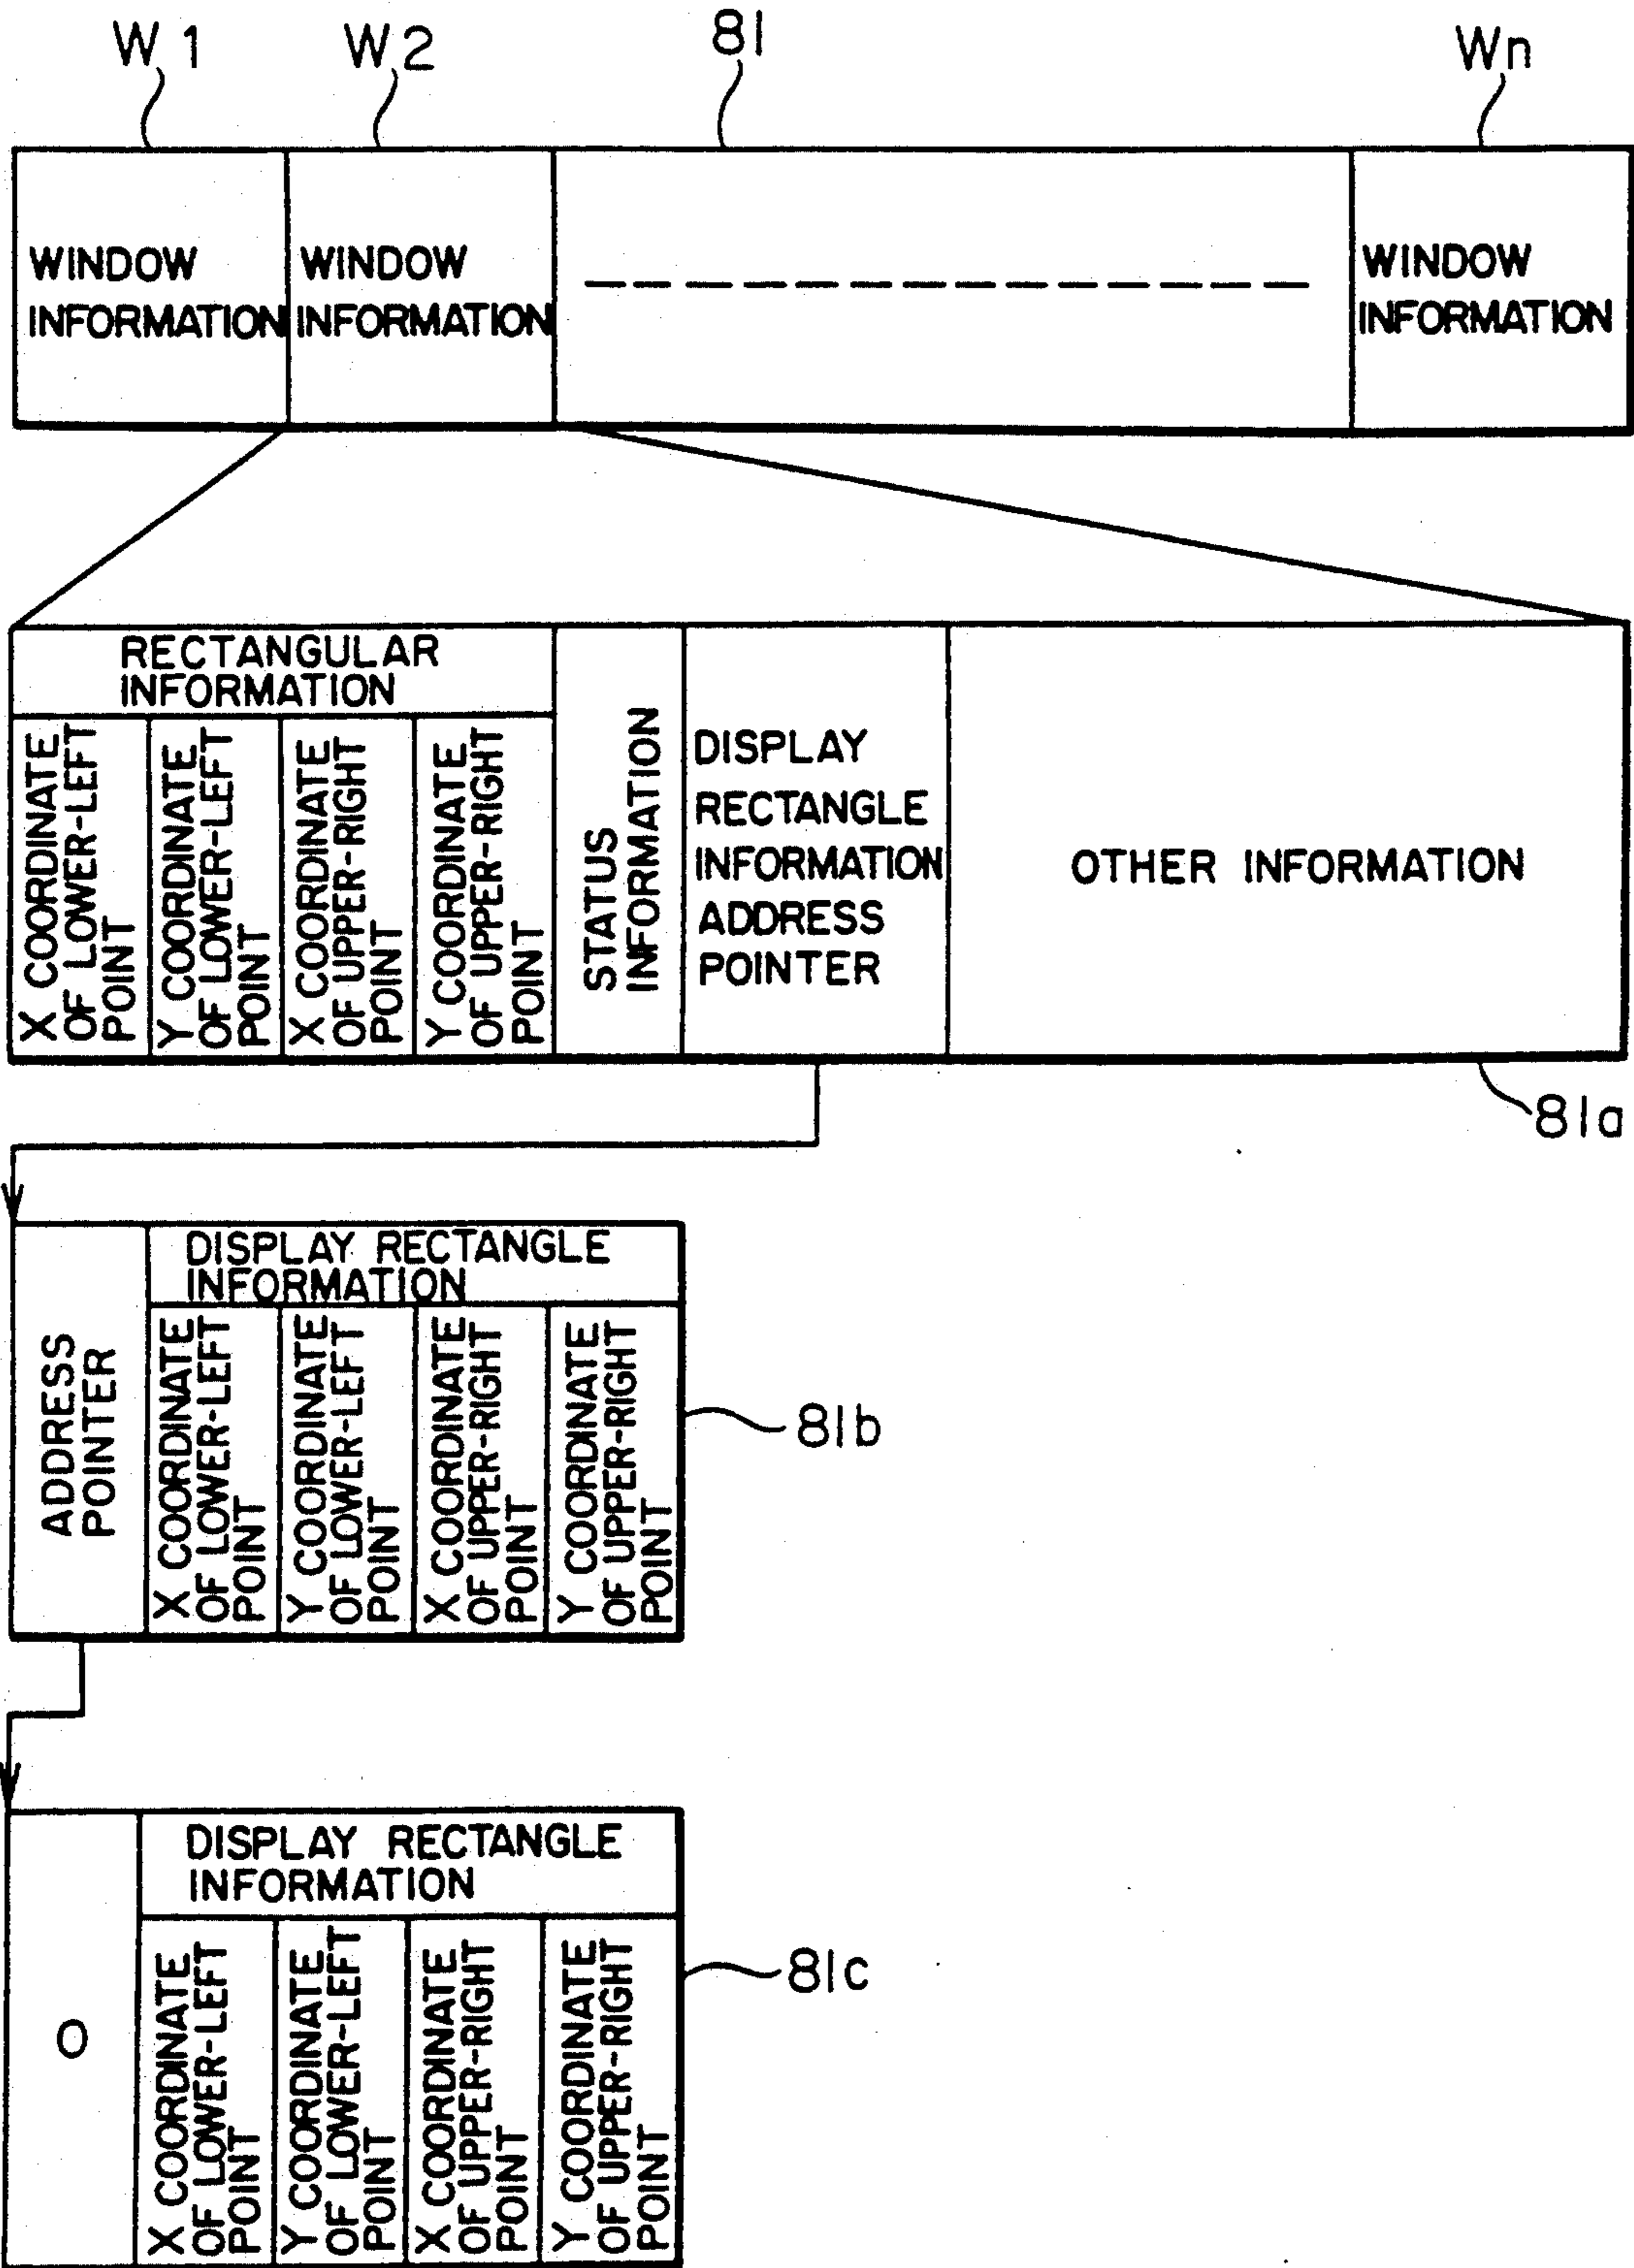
W1 W2 81 Wn

WINDOW INFORMATION

WINDOW INFORMATION

WINDOW INFORMATION

RECTANGULAR INFORMATION

X COORDINATE OF LOWER-LEFT POINT

Y COORDINATE OF LOWER-LEFT POINT

X COORDINATE OF UPPER-RIGHT POINT

Y COORDINATE OF UPPER-RIGHT POINT

STATUS INFORMATION

DISPLAY RECTANGLE INFORMATION ADDRESS POINTER

OTHER INFORMATION

81a

ADDRESS POINTER

DISPLAY RECTANGLE INFORMATION

X COORDINATE OF LOWER-LEFT POINT

Y COORDINATE OF LOWER-LEFT POINT

X COORDINATE OF UPPER-RIGHT POINT

Y COORDINATE OF UPPER-RIGHT POINT

81b

0

DISPLAY RECTANGLE INFORMATION

X COORDINATE OF LOWER-LEFT POINT

Y COORDINATE OF LOWER-LEFT POINT

X COORDINATE OF UPPER-RIGHT POINT

Y COORDINATE OF UPPER-RIGHT POINT

81c